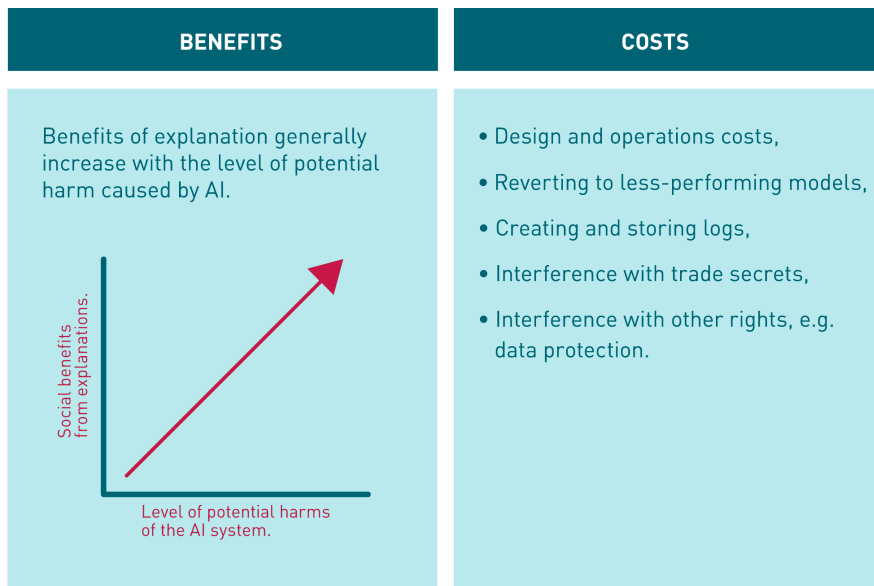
BENEFITS

Benefits of explanation generally increase with the level of potential harm caused by AI.

Social benefits from explanations.

Level of potential harms of the AI system.

COSTS

• Design and operations costs,

• Reverting to less-performing models,

• Creating and storing logs,

• Interference with trade secrets,

• Interference with other rights, e.g. data protection.